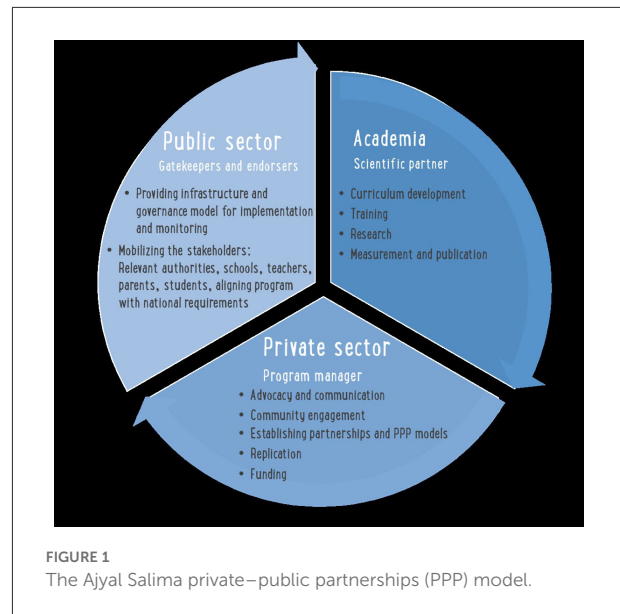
Public sector
Gatekeepers and endorsers

• Providing infrastructure and governance model for implementation and monitoring
• Mobilizing the stakeholders: Relevant authorities, schools, teachers, parents, students, aligning program with national requirements

Academia
Scientific partner

• Curriculum development
• Training
• Research
• Measurement and publication

Private sector
Program manager

• Advocacy and communication
• Community engagement
• Establishing partnerships and PPP models
• Replication
• Funding

FIGURE 1
The Ajyal Salima private–public partnerships (PPP) model.